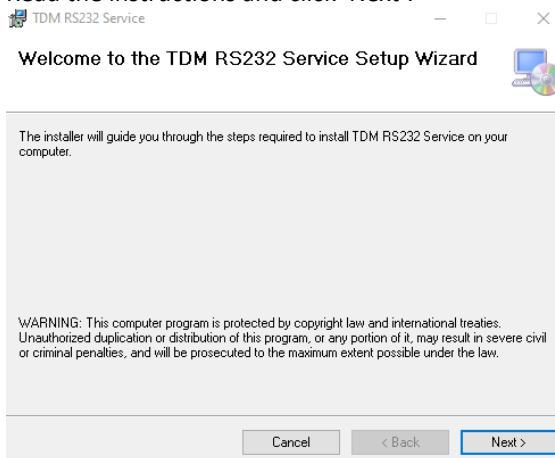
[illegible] the instructions and click "Next".

TDM RS232 Service

Welcome to the TDM RS232 Service Setup Wizard

The installer will guide you through the steps required to install TDM RS232 Service on your computer.

WARNING: This computer program is protected by copyright law and international treaties. Unauthorized duplication or distribution of this program, or any portion of it, may result in severe civil or criminal penalties, and will be prosecuted to the maximum extent possible under the law.

Cancel
< Back
Next >